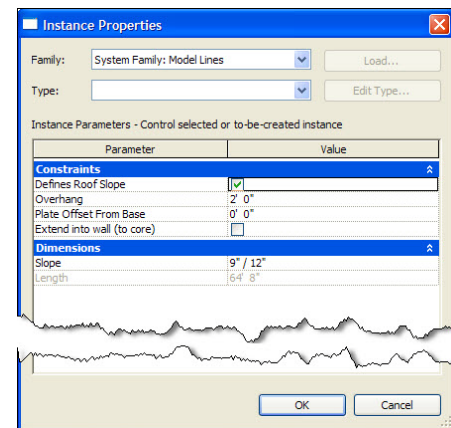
Instance Properties

Family: System Family: Model Lines

Load...

Type:

Edit Type...

Instance Parameters - Control selected or to-be-created instance

| Parameter | Value |
|---|---|
| **Constraints** | |
| Defines Roof Slope | ✓ |
| Overhang | 2' 0" |
| Plate Offset From Base | 0' 0" |
| Extend into wall (to core) | |
| **Dimensions** | |
| Slope | 9" / 12" |
| Length | 64' 8" |

OK

Cancel